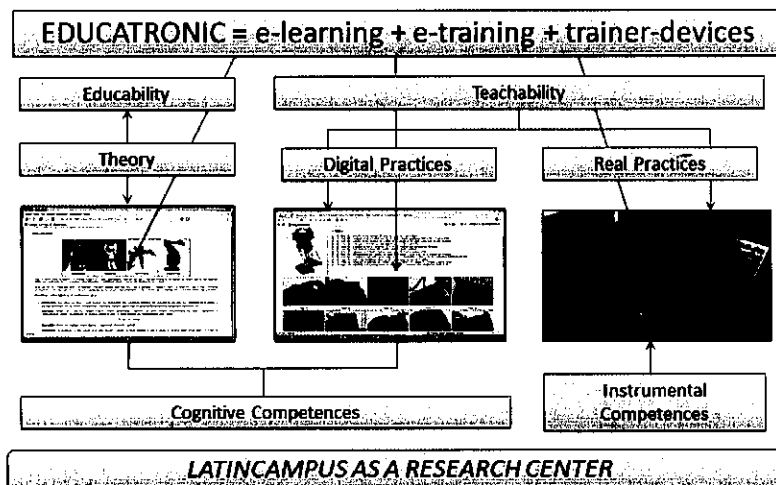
EDUCATRONIC = e-learning + e-training + trainer-devices

Educability

Teachability

Theory

Digital Practices

Real Practices

Cognitive Competences

Instrumental Competences

LATINCAMPUS AS A RESEARCH CENTER